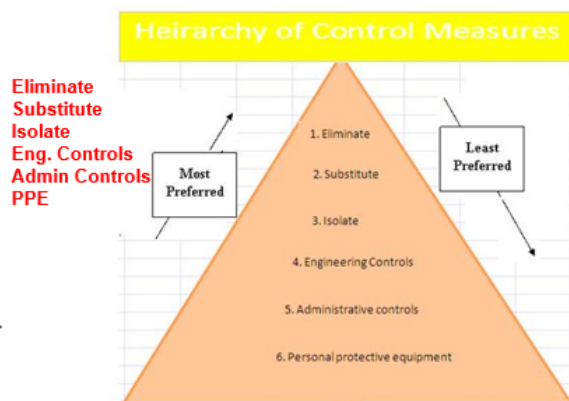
Heirarchy of Control Measures

Eliminate
Substitute
Isolate
Eng. Controls
Admin Controls
PPE

Most Preferred

1. Eliminate
2. Substitute
3. Isolate
4. Engineering Controls
5. Administrative controls
6. Personal protective equipment

Least Preferred